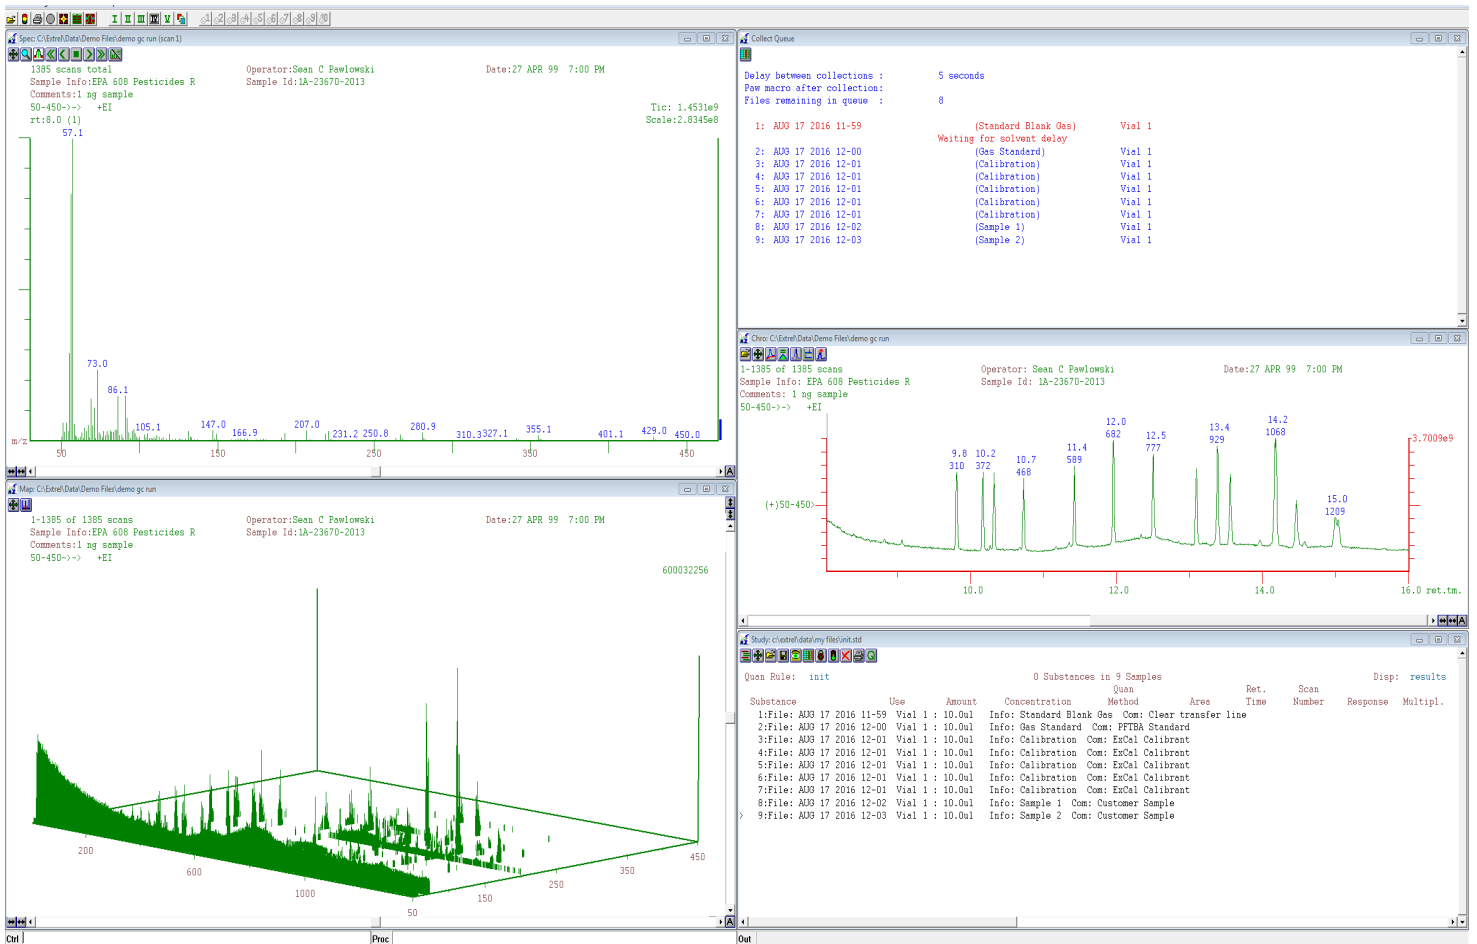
Spec: C:\Extrel\Data\Demo Files\demo gc run (scan 1)

1385 scans total
Sample Info:EPA 608 Pesticides R
Comments:1 ng sample
50-450->-> +EI
rt:8.0 (1)

Operator:Sean C Pawlowski
Sample Id:1A-23670-2013

Date:27 APR 99 7:00 PM

Tic: 1.4531e9
Scale:2.8345e8

57.1
73.0
86.1
105.1
147.0
166.9
207.0
231.2 250.8
280.9
310.3327.1
355.1
401.1
429.0
450.0
m/z
50
150
250
350
450

Collect Queue

Delay between collections : 5 seconds
Paw macro after collection:
Files remaining in queue : 8

1: AUG 17 2016 11-59 (Standard Blank Gas) Vial 1
Waiting for solvent delay
2: AUG 17 2016 12-00 (Gas Standard) Vial 1
3: AUG 17 2016 12-01 (Calibration) Vial 1
4: AUG 17 2016 12-01 (Calibration) Vial 1
5: AUG 17 2016 12-01 (Calibration) Vial 1
6: AUG 17 2016 12-01 (Calibration) Vial 1
7: AUG 17 2016 12-01 (Calibration) Vial 1
8: AUG 17 2016 12-02 (Sample 1) Vial 1
9: AUG 17 2016 12-03 (Sample 2) Vial 1

Chro: C:\Extrel\Data\Demo Files\demo gc run

1-1385 of 1385 scans
Sample Info: EPA 608 Pesticides R
Comments: 1 ng sample
50-450->-> +EI

Operator: Sean C Pawlowski
Sample Id: 1A-23670-2013

Date:27 APR 99 7:00 PM

(+)50-450
9.8 310
10.2 372
10.7 468
11.4 589
12.0 682
12.5 777
13.4 929
14.2 1068
15.0 1209
3.7009e9
10.0
12.0
14.0
16.0 ret.tm.

Map: C:\Extrel\Data\Demo Files\demo gc run

1-1385 of 1385 scans
Sample Info:EPA 608 Pesticides R
Comments:1 ng sample
50-450->-> +EI

Operator:Sean C Pawlowski
Sample Id:1A-23670-2013

Date:27 APR 99 7:00 PM

600032256
200
600
1000
50
150
250
350
450

Study: c:\extrel\data\my files\unit.std

Quan Rule: init
0 Substances in 9 Samples
Disp: results

| Substance | Use | Amount | Concentration | Quan Method | Area | Ret. Time | Scan Number | Response | Multipl. |
|---|---|---|---|---|---|---|---|---|---|

1:File: AUG 17 2016 11-59 Vial 1 : 10.0ul Info: Standard Blank Gas Com: Clear transfer line
2:File: AUG 17 2016 12-00 Vial 1 : 10.0ul Info: Gas Standard Com: PFTBA Standard
3:File: AUG 17 2016 12-01 Vial 1 : 10.0ul Info: Calibration Com: ExCal Calibrent
4:File: AUG 17 2016 12-01 Vial 1 : 10.0ul Info: Calibration Com: ExCal Calibrent
5:File: AUG 17 2016 12-01 Vial 1 : 10.0ul Info: Calibration Com: ExCal Calibrent
6:File: AUG 17 2016 12-01 Vial 1 : 10.0ul Info: Calibration Com: ExCal Calibrent
7:File: AUG 17 2016 12-01 Vial 1 : 10.0ul Info: Calibration Com: ExCal Calibrent
8:File: AUG 17 2016 12-02 Vial 1 : 10.0ul Info: Sample 1 Com: Customer Sample
9:File: AUG 17 2016 12-03 Vial 1 : 10.0ul Info: Sample 2 Com: Customer Sample

Ctrl
Proc
Out